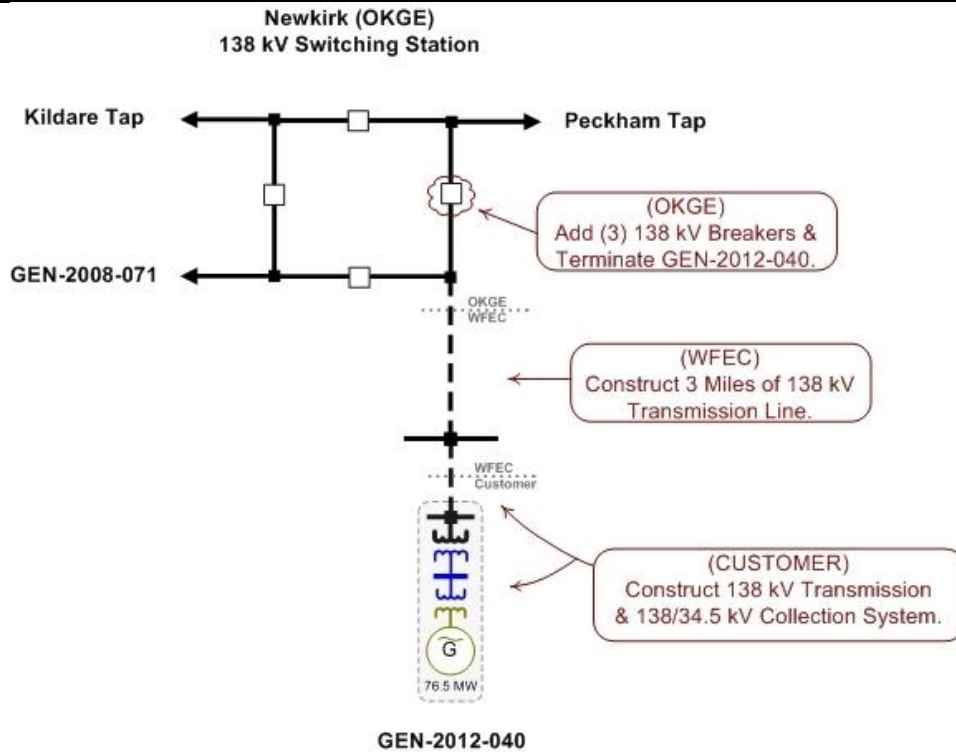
Newkirk (OKGE)
138 kV Switching Station

Kildare Tap

Peckham Tap

(OKGE)
Add (3) 138 kV Breakers & Terminate GEN-2012-040.

GEN-2008-071

OKGE
WFEC

(WFEC)
Construct 3 Miles of 138 kV Transmission Line.

WFEC
Customer

(CUSTOMER)
Construct 138 kV Transmission & 138/34.5 kV Collection System.

G

76.5 MW

GEN-2012-040